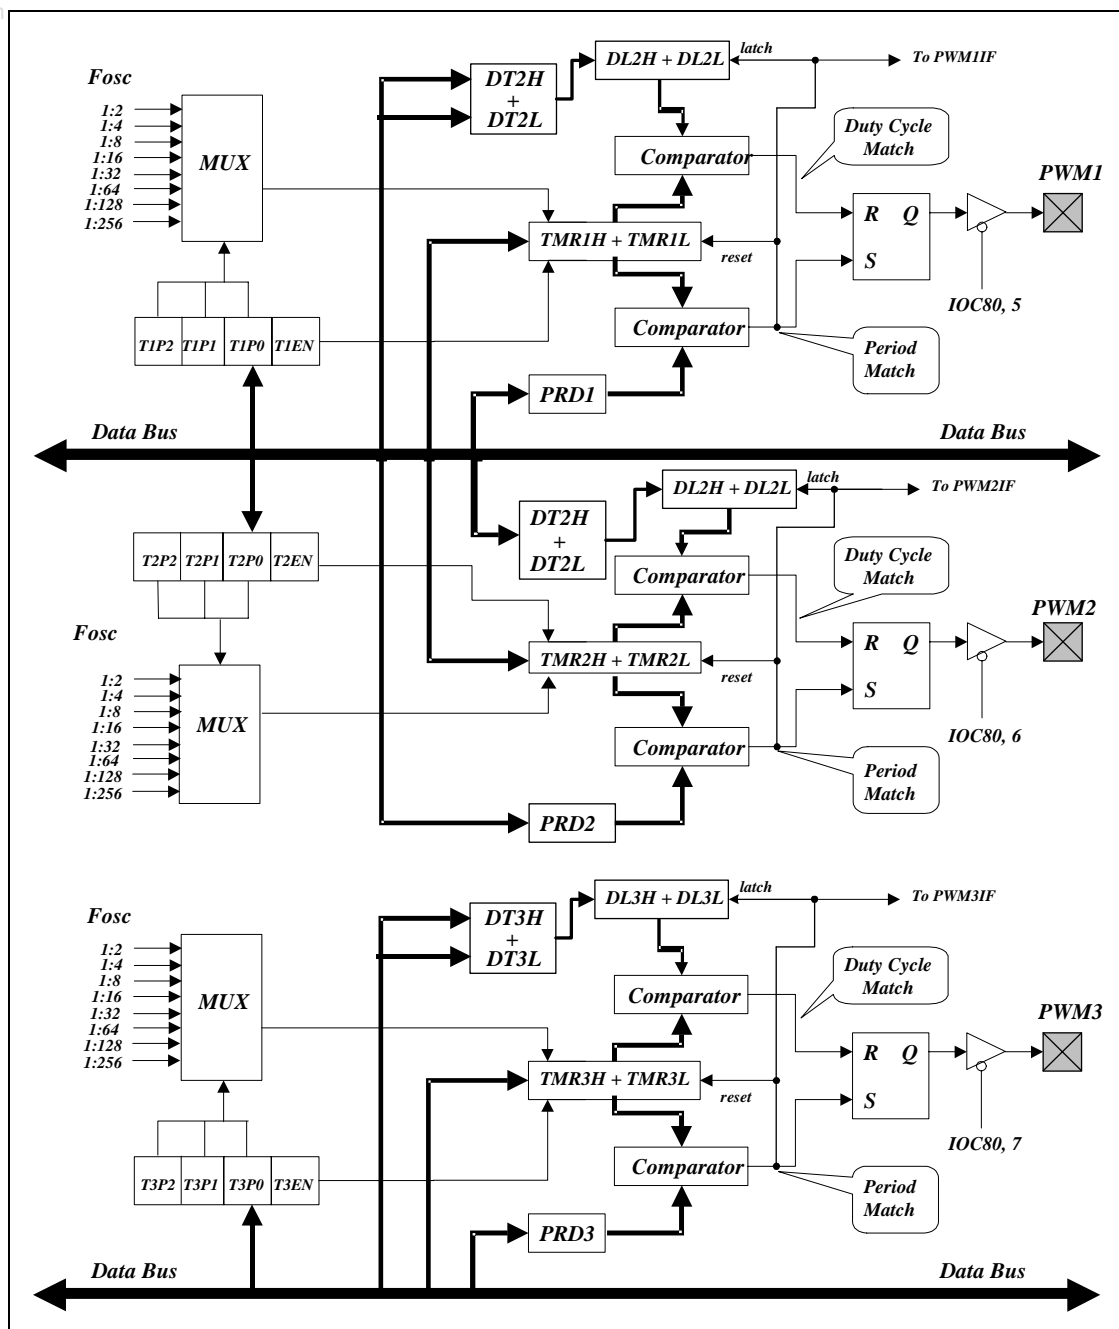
Fosc

1:2
1:4
1:8
1:16
1:32
1:64
1:128
1:256

MUX

T1P2 T1P1 T1P0 T1EN

DT2H + DT2L

DL2H + DL2L

latch

To PWM1IF

Comparator

Duty Cycle Match

TMR1H + TMR1L

reset

R Q

S

PWM1

IOC80, 5

Comparator

Period Match

PRD1

Data Bus

Data Bus

DT2H + DT2L

DL2H + DL2L

latch

To PWM2IF

T2P2 T2P1 T2P0 T2EN

Comparator

Duty Cycle Match

Fosc

TMR2H + TMR2L

reset

R Q

S

PWM2

1:2
1:4
1:8
1:16
1:32
1:64
1:128
1:256

MUX

IOC80, 6

Comparator

Period Match

PRD2

Fosc

DT3H + DT3L

DL3H + DL3L

latch

To PWM3IF

1:2
1:4
1:8
1:16
1:32
1:64
1:128
1:256

MUX

Comparator

Duty Cycle Match

TMR3H + TMR3L

reset

R Q

S

PWM3

IOC80, 7

T3P2 T3P1 T3P0 T3EN

Comparator

Period Match

PRD3

Data Bus

Data Bus